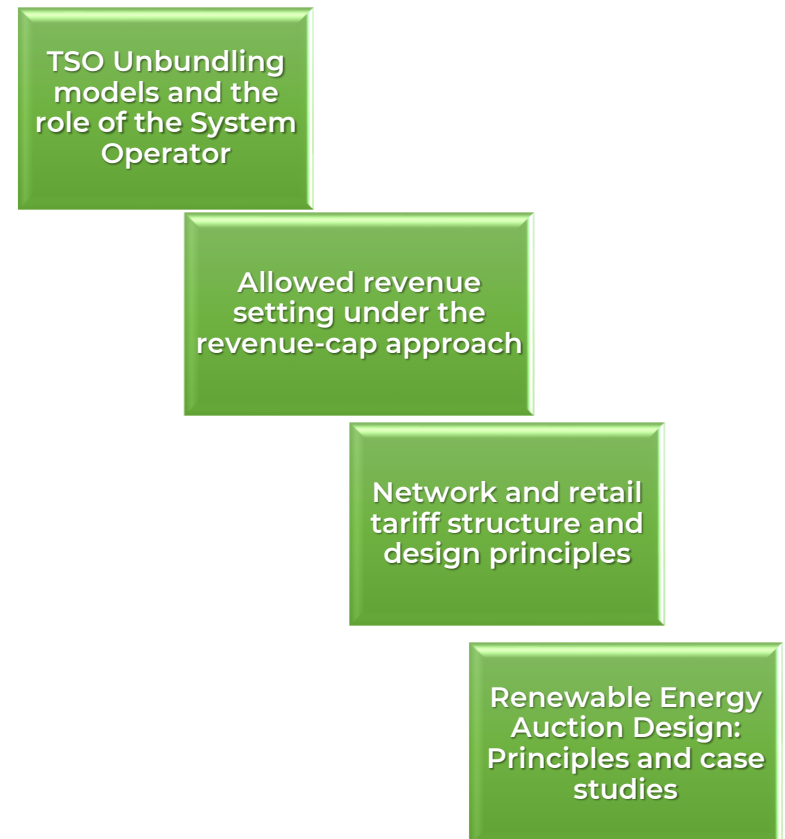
TSO Unbundling models and the role of the System Operator

Allowed revenue setting under the revenue-cap approach

Network and retail tariff structure and design principles

Renewable Energy Auction Design: Principles and case studies